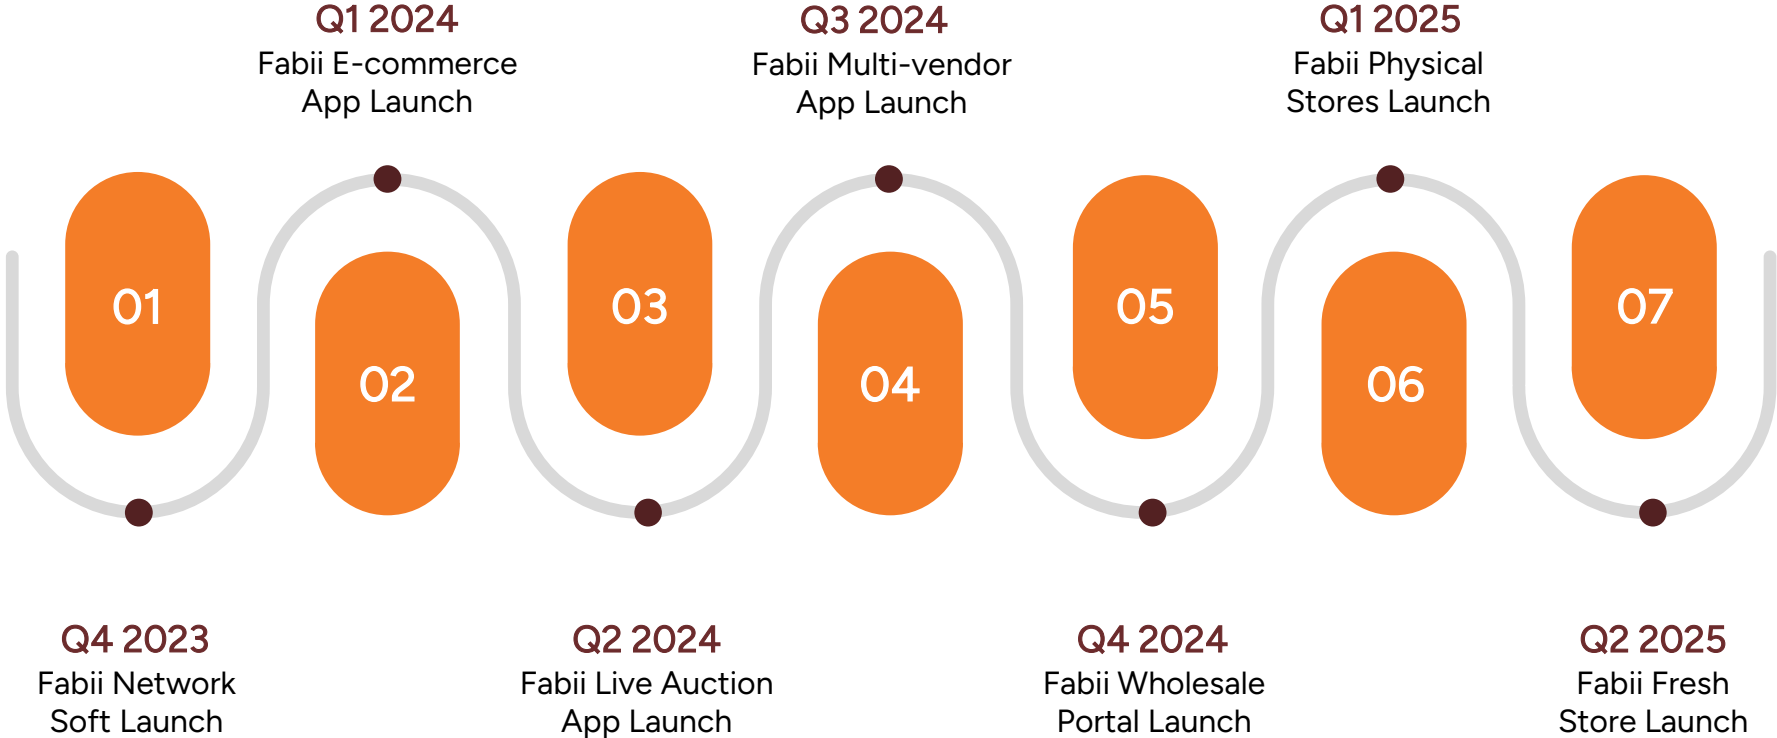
Q1 2024
Fabii E-commerce App Launch

Q3 2024
Fabii Multi-vendor App Launch

Q1 2025
Fabii Physical Stores Launch

01

02

03

04

05

06

07

Q4 2023
Fabii Network Soft Launch

Q2 2024
Fabii Live Auction App Launch

Q4 2024
Fabii Wholesale Portal Launch

Q2 2025
Fabii Fresh Store Launch